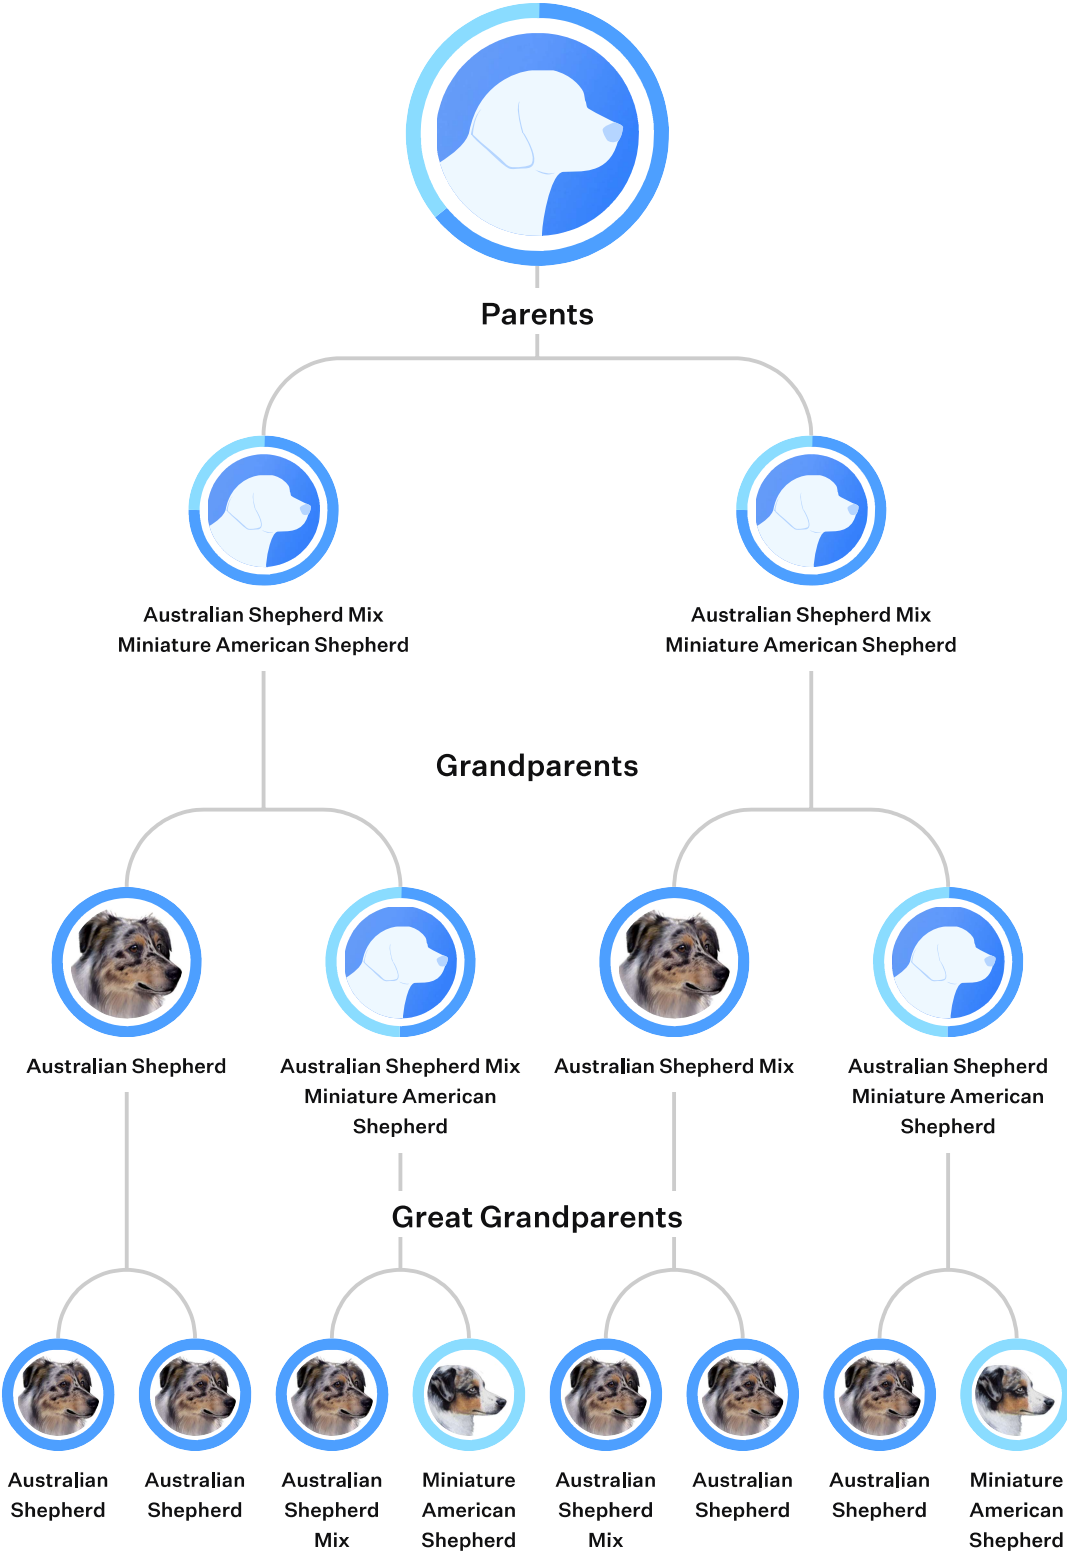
Parents

Australian Shepherd Mix
Miniature American Shepherd

Australian Shepherd Mix
Miniature American Shepherd

Grandparents

Australian Shepherd

Australian Shepherd Mix
Miniature American Shepherd

Australian Shepherd Mix

Australian Shepherd
Miniature American Shepherd

Great Grandparents

Australian Shepherd

Australian Shepherd

Australian Shepherd Mix

Miniature American Shepherd

Australian Shepherd Mix

Australian Shepherd

Australian Shepherd

Miniature American Shepherd